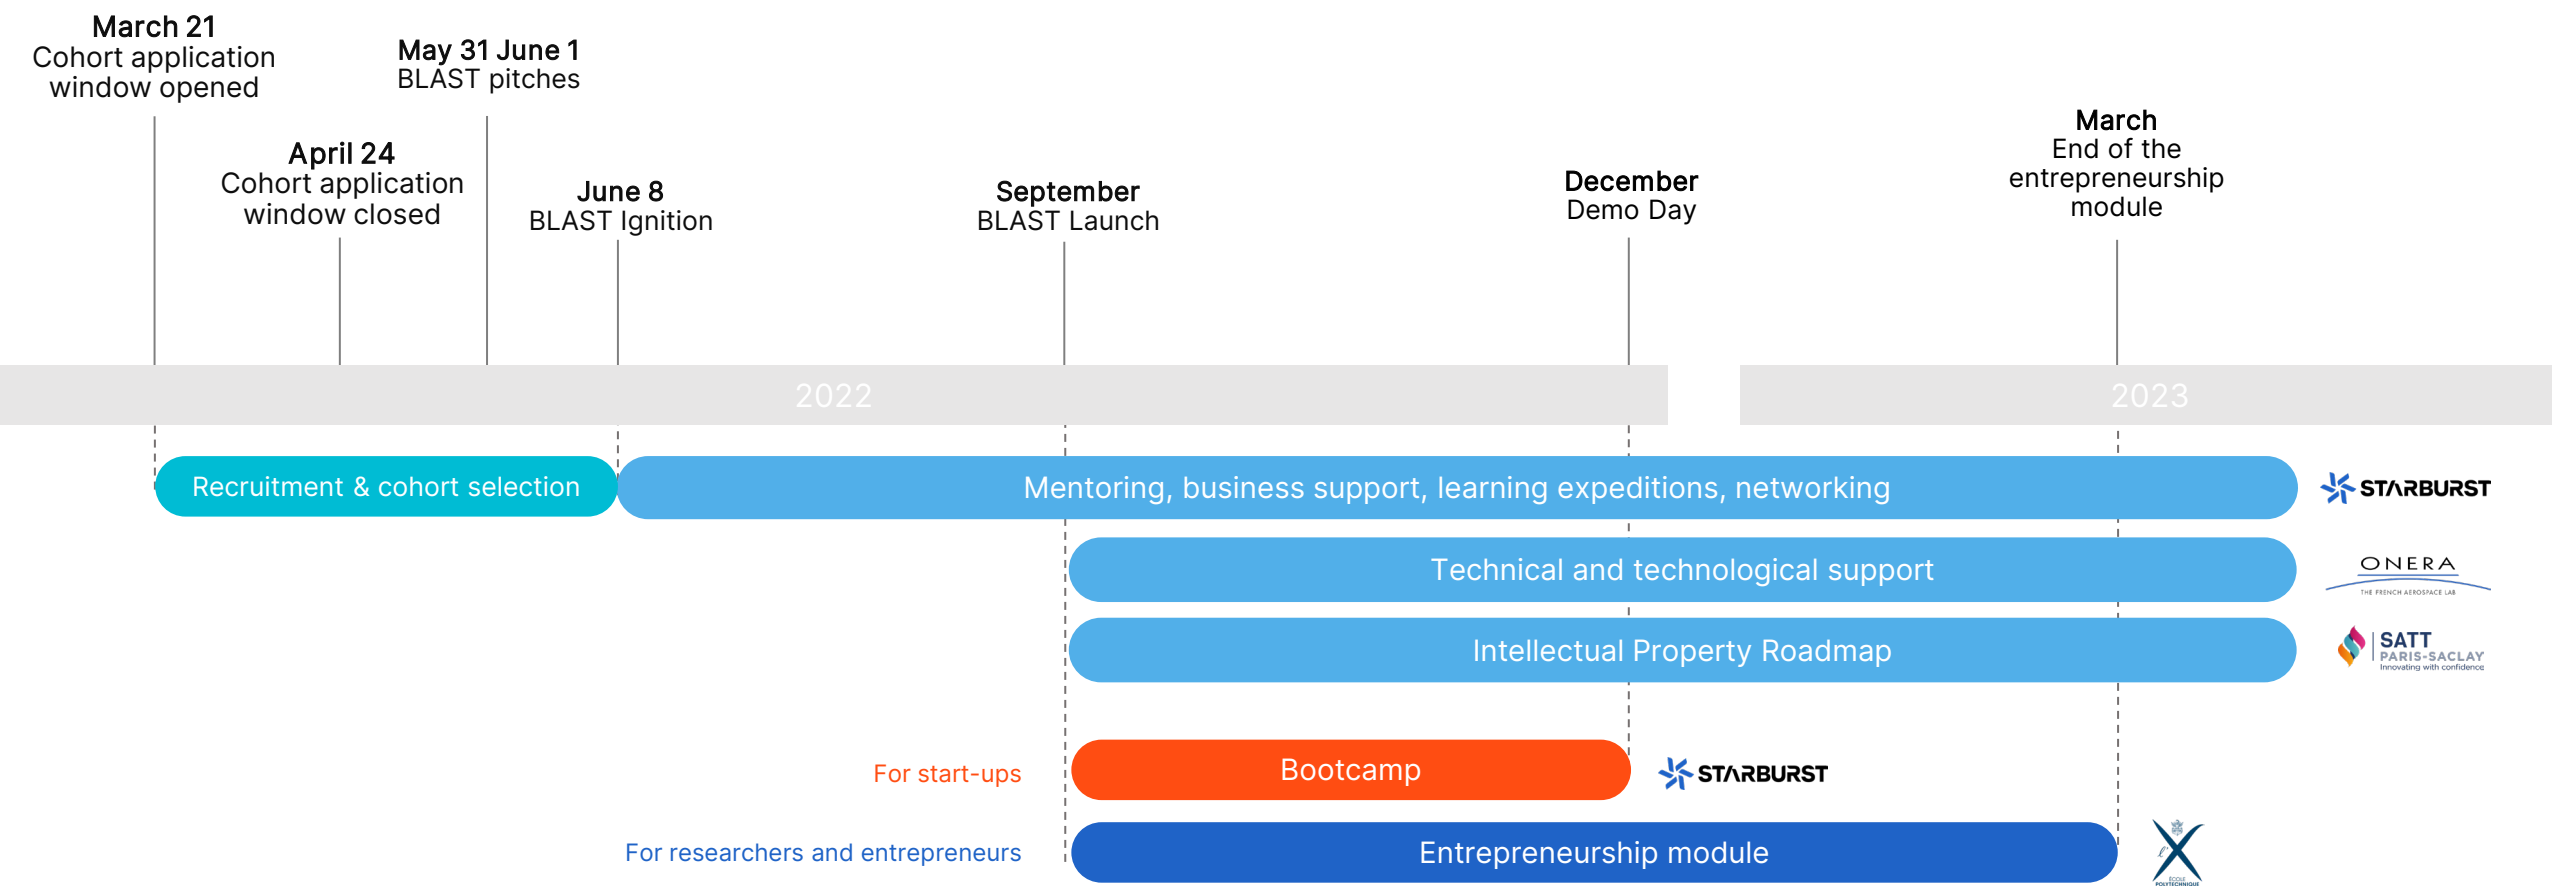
March 21
Cohort application window opened

May 31 June 1
BLAST pitches

April 24
Cohort application window closed

June 8
BLAST Ignition

September
BLAST Launch

December
Demo Day

March
End of the entrepreneurship module

2022

2023

Recruitment & cohort selection

Mentoring, business support, learning expeditions, networking

STARBURST

Technical and technological support

ONERA
THE FRENCH AEROSPACE LAB

Intellectual Property Roadmap

SATT
PARIS-SACLAY
Innovating with confidence

For start-ups

Bootcamp

STARBURST

For researchers and entrepreneurs

Entrepreneurship module

ÉCOLE POLYTECHNIQUE